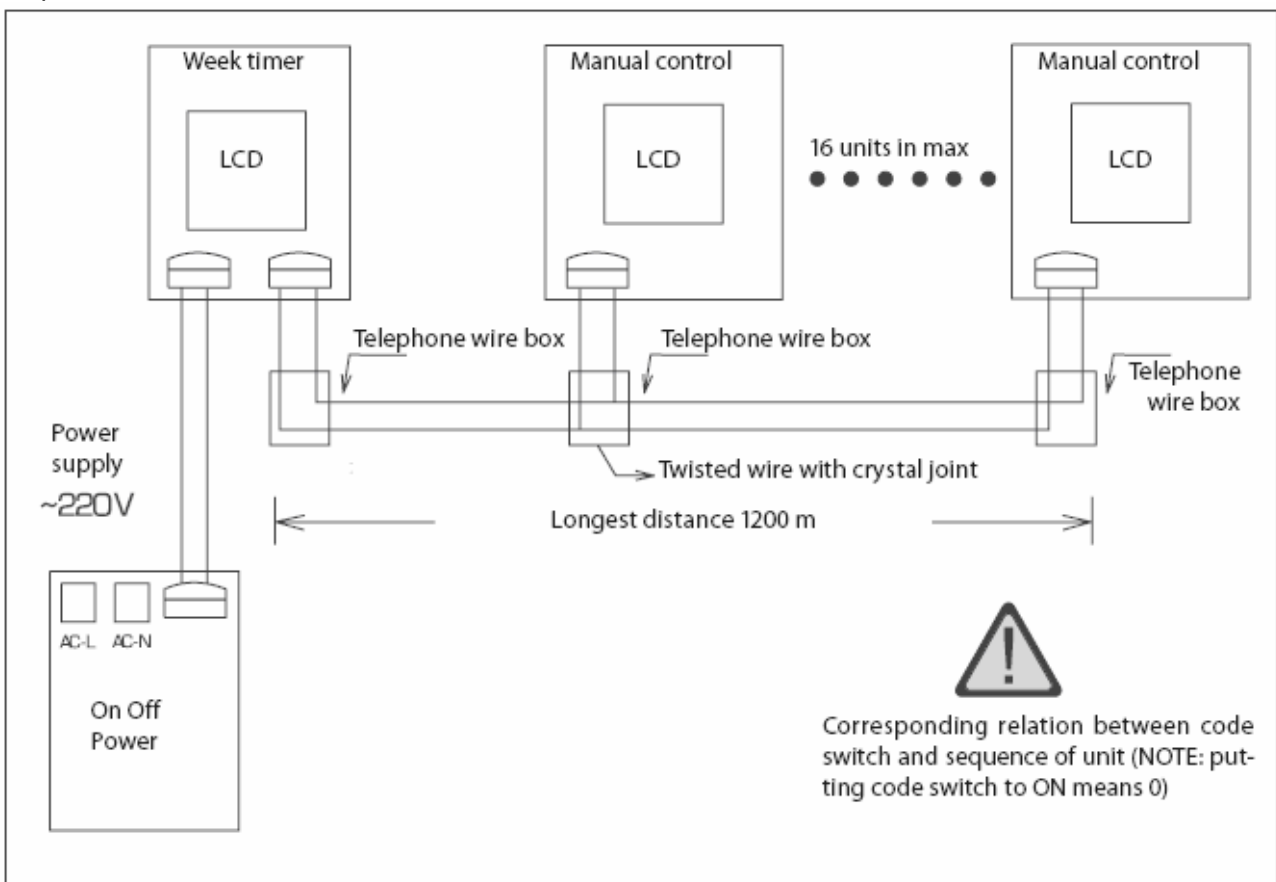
Week timer

LCD

Manual control

LCD

16 units in max

Manual control

LCD

Telephone wire box

Telephone wire box

Telephone wire box

Power supply
~220V

Twisted wire with crystal joint

Longest distance 1200 m

AC-L AC-N

On Off Power

!

Corresponding relation between code switch and sequence of unit (NOTE: putting code switch to ON means 0)